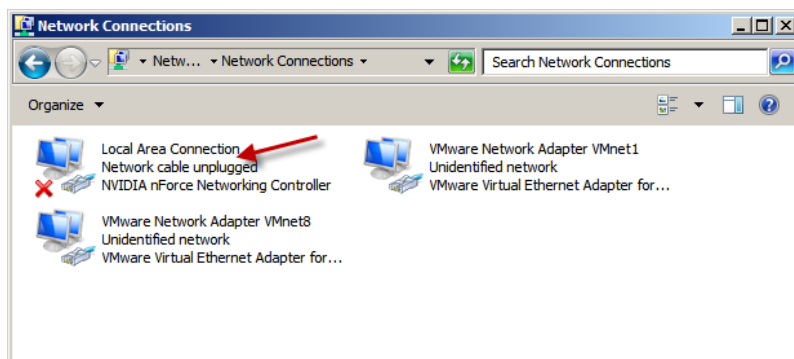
Network Connections

Netw... ▸ Network Connections ▾

Search Network Connections

Organize ▾

Local Area Connection
Network cable unplugged
NVIDIA nForce Networking Controller

VMware Network Adapter VMnet1
Unidentified network
VMware Virtual Ethernet Adapter for...

VMware Network Adapter VMnet8
Unidentified network
VMware Virtual Ethernet Adapter for...